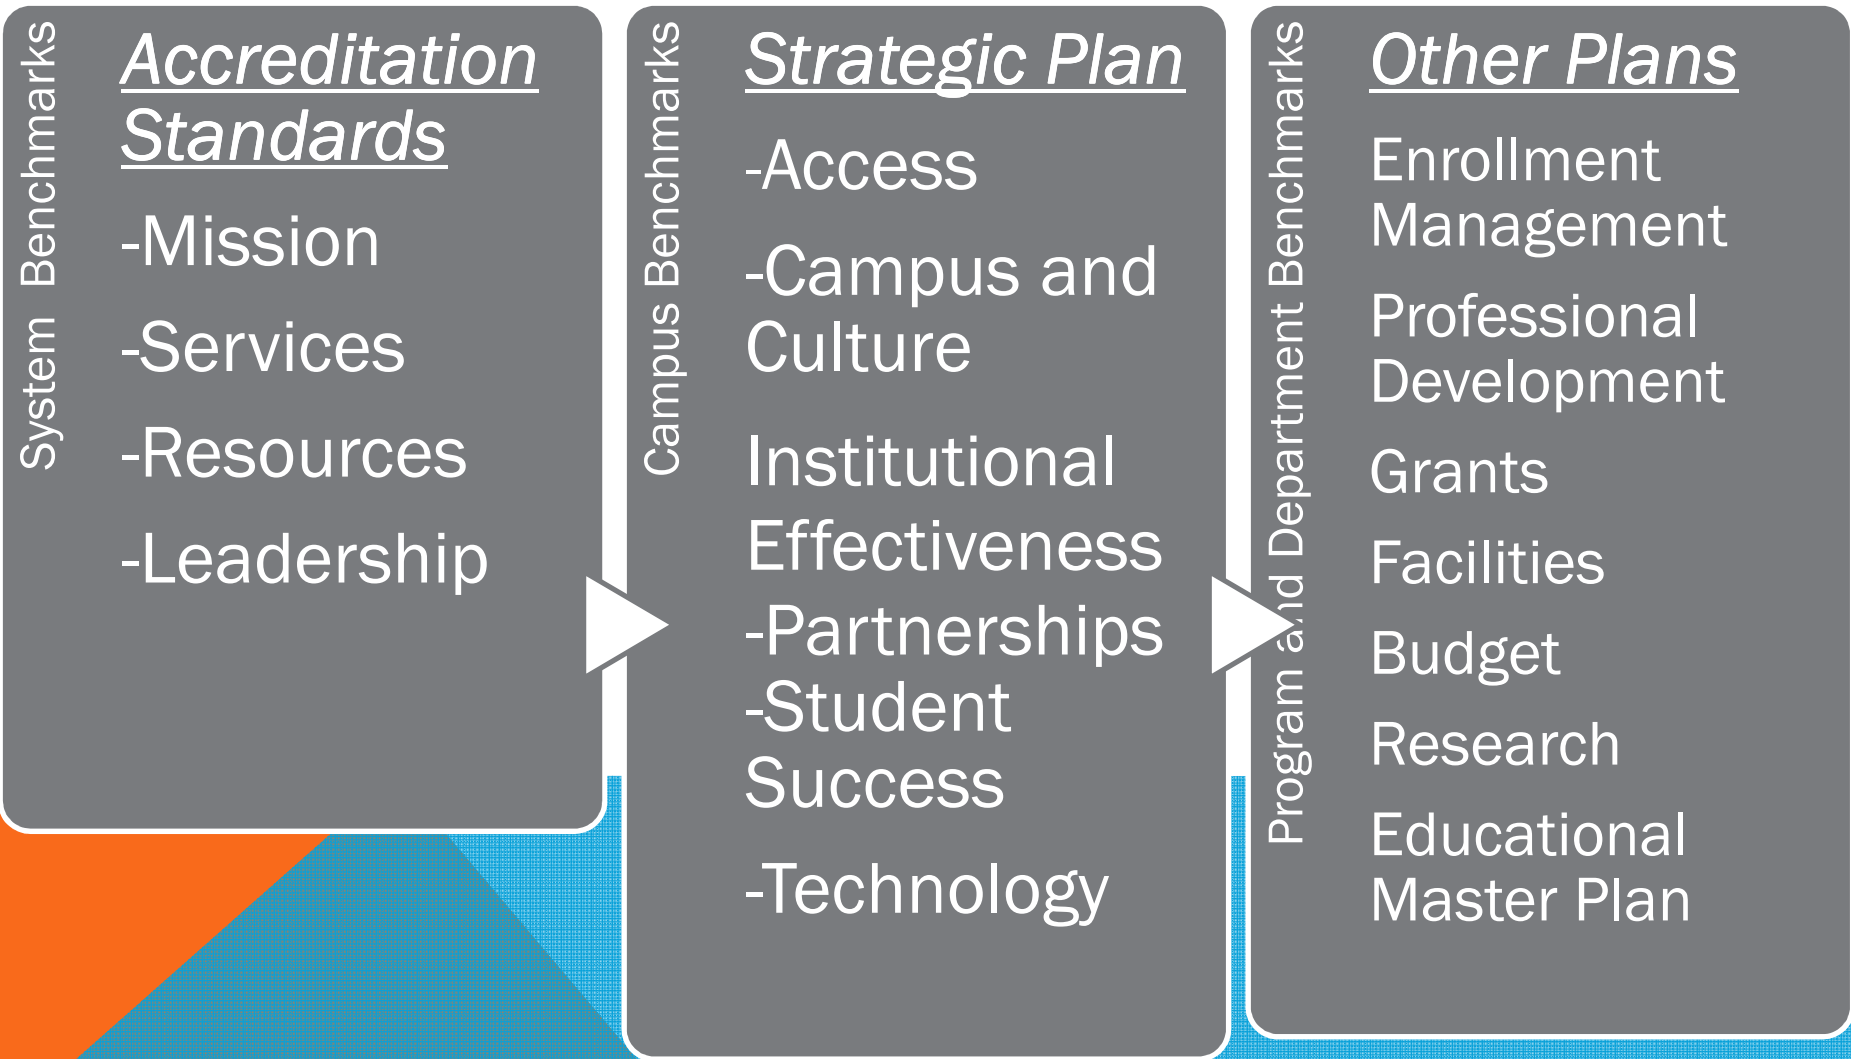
System Benchmarks

Accreditation Standards

-Mission

-Services

-Resources

-Leadership

Campus Benchmarks

Strategic Plan

-Access

-Campus and Culture

Institutional Effectiveness

-Partnerships

-Student Success

-Technology

Program and Department Benchmarks

Other Plans

Enrollment Management

Professional Development

Grants

Facilities

Budget

Research

Educational Master Plan